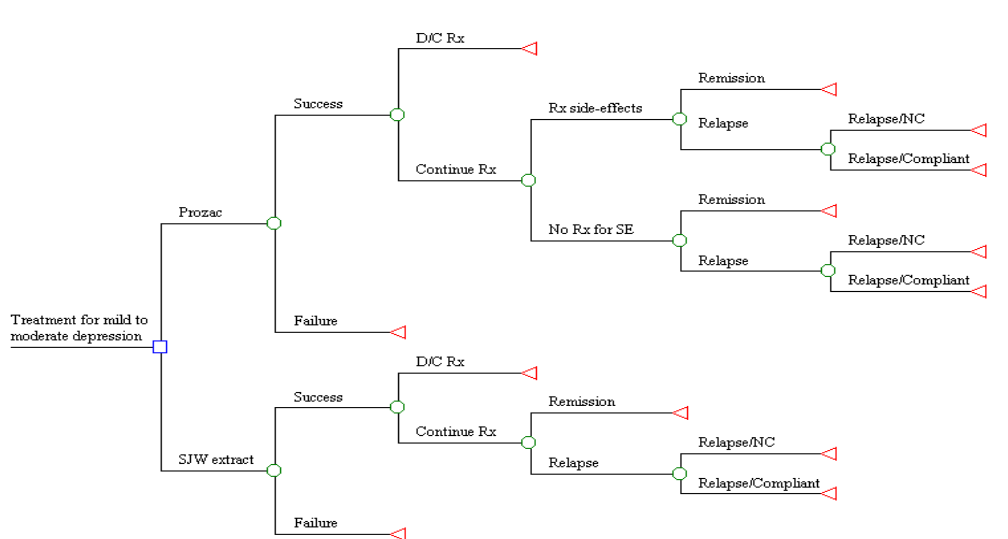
Treatment for mild to moderate depression

Prozac

Success

D/C Rx

Continue Rx

Rx side-effects

Remission

Relapse

Relapse/NC

Relapse/Compliant

No Rx for SE

Remission

Relapse

Relapse/NC

Relapse/Compliant

Failure

SJW extract

Success

D/C Rx

Continue Rx

Remission

Relapse

Relapse/NC

Relapse/Compliant

Failure